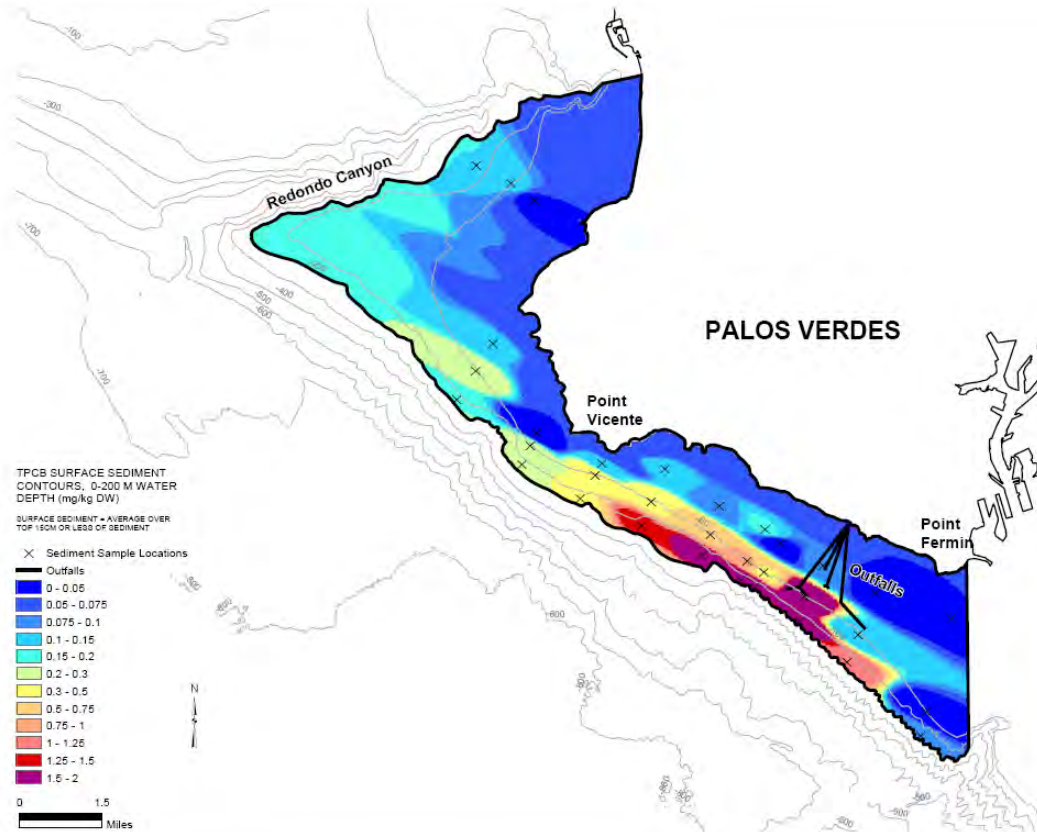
Redondo Canyon

PALOS VERDES

Point Vicente

Point Fermin

Outfalls

TPCB SURFACE SEDIMENT CONTOURS, 0-200 M WATER DEPTH (mg/kg DW)

SURFACE SEDIMENT = AVERAGE OVER TOP 15CM OR LESS OF SEDIMENT

× Sediment Sample Locations
Outfalls
0 - 0.05
0.05 - 0.075
0.075 - 0.1
0.1 - 0.15
0.15 - 0.2
0.2 - 0.3
0.3 - 0.5
0.5 - 0.75
0.75 - 1
1 - 1.25
1.25 - 1.5
1.5 - 2

N

0 1.5
Miles

-100
-300
-700
-400
-500
-600
-700
-800
-600
-500
-500
-600
-800
-500